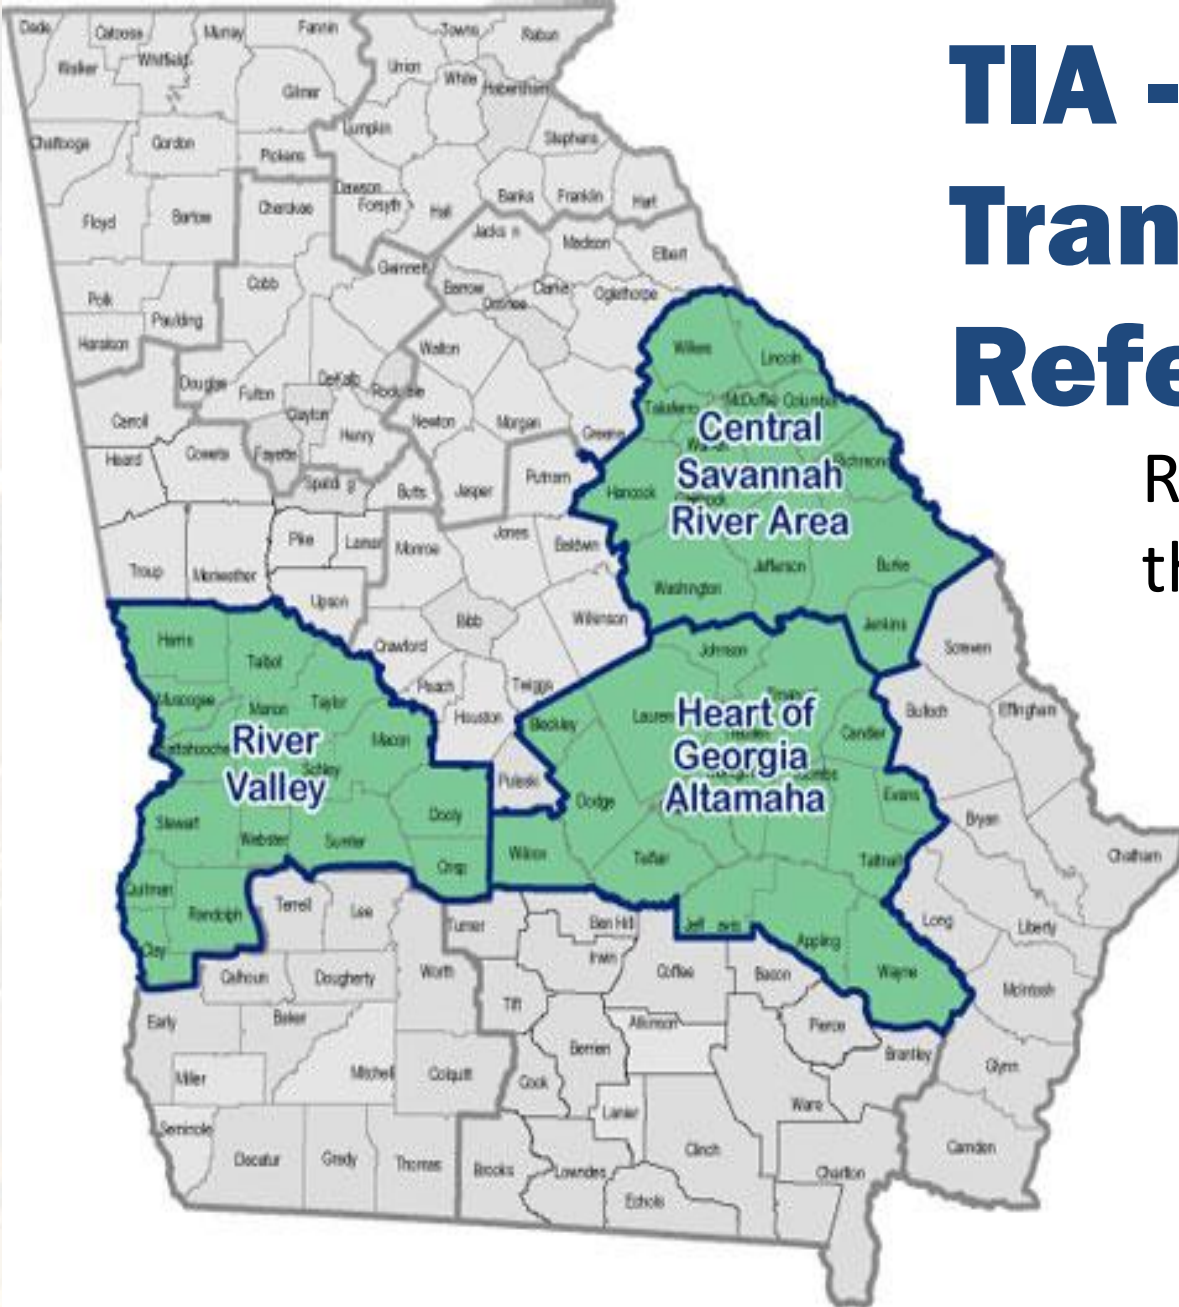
TIA -
Tran
Refe

R
th

Dade
Catoosa
Murray
Fannin
Towns
Rabun
Walker
Whitfield
Union
White
Habersham
Gilmer
Lumpkin
Stephens
Chattooga
Gordon
Pickens
Dawson
Banks
Franklin
Hart
Floyd
Bartow
Cherokee
Forsyth
Hall
Jackson
Madison
Elbert
Cobb
Gwinnett
Barrow
Clarke
Oglethorpe
Polk
Oconee
Paulding
Haralson
Walton
Wilkes
Lincoln
Douglas
Fulton
DeKalb
Rockdale
McDuffie
Columbia
Clayton
Newton
Morgan
Greene
Taliaferro
Carroll
Henry
Warren
Richmond
Heard
Coweta
Fayette
Putnam
Hancock
Glascock
Spalding
Butts
Jasper
Jones
Baldwin
Pike
Lamar
Monroe
Troup
Meriwether
Washington
Jefferson
Burke
Upson
Wilkinson
Bibb
Jenkins
Screven
Harris
Talbot
Crawford
Johnson
Twiggs
Peach
Muscogee
Marion
Taylor
Houston
Bleckley
Laurens
Candler
Bulloch
Effingham
Macon
Chattahoochee
Schley
Treutlen
Emanuel
Pulaski
Toombs
Evans
Dodge
Stewart
Webster
Sumter
Dooly
Montgomery
Wheeler
Bryan
Chatham
Wilcox
Telfair
Tattnall
Crisp
Quitman
Randolph
Terrell
Lee
Turner
Ben Hill
Long
Liberty
Jeff Davis
Appling
Clay
Irwin
Coffee
Bacon
Wayne
Calhoun
Dougherty
Worth
McIntosh
Early
Baker
Tift
Atkinson
Pierce
Brantley
Berrien
Miller
Mitchell
Colquitt
Cook
Glynn
Ware
Seminole
Lanier
Decatur
Grady
Thomas
Brooks
Lowndes
Clinch
Camden
Charlton
Echols

Central Savannah River Area
River Valley
Heart of Georgia Altamaha